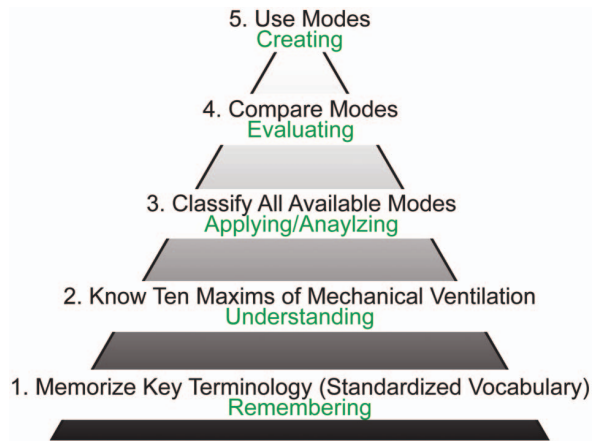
5. Use Modes
Creating

4. Compare Modes
Evaluating

3. Classify All Available Modes
Applying/Anaylzing

2. Know Ten Maxims of Mechanical Ventilation
Understanding

1. Memorize Key Terminology (Standardized Vocabulary)
Remembering